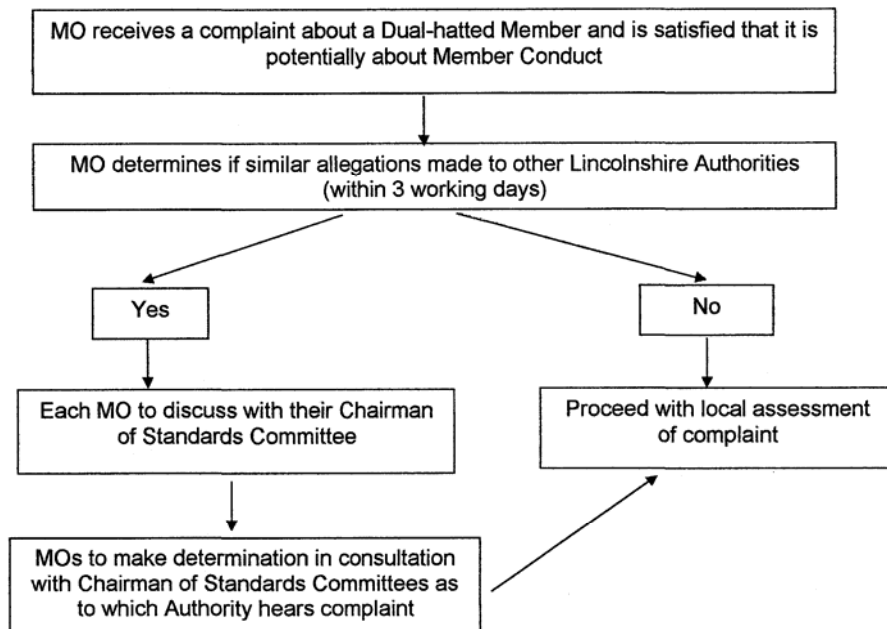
MO receives a complaint about a Dual-hatted Member and is satisfied that it is potentially about Member Conduct

MO determines if similar allegations made to other Lincolnshire Authorities (within 3 working days)

Yes

No

Each MO to discuss with their Chairman of Standards Committee

Proceed with local assessment of complaint

MOs to make determination in consultation with Chairman of Standards Committees as to which Authority hears complaint